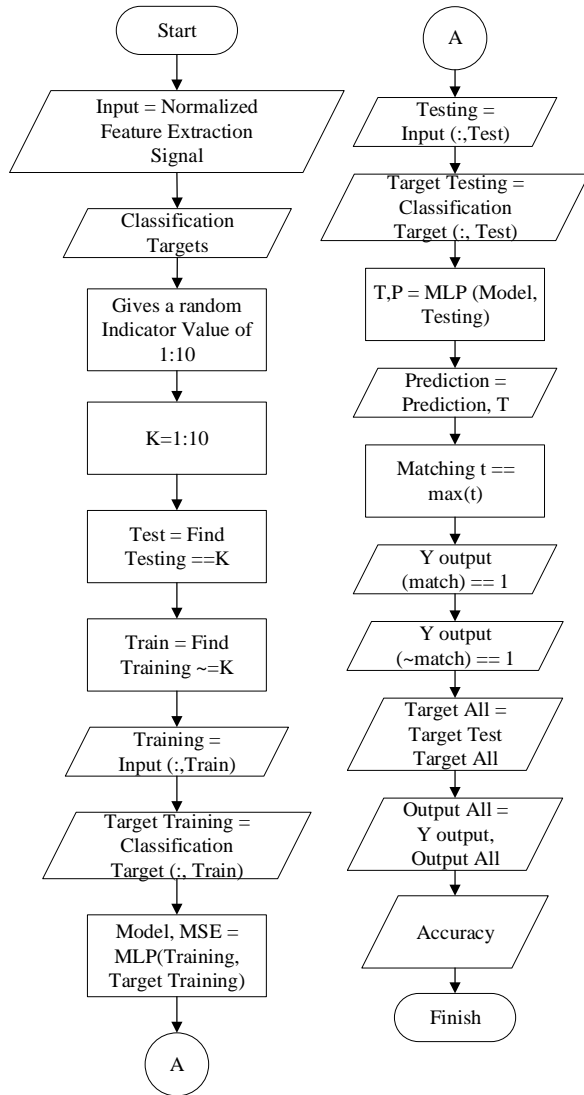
Start

Input = Normalized Feature Extraction Signal

Classification Targets

Gives a random Indicator Value of 1:10

K=1:10

Test = Find Testing ==K

Train = Find Training ~=K

Training = Input (:,Train)

Target Training = Classification Target (:, Train)

Model, MSE = MLP(Training, Target Training)

A

A

Testing = Input (:,Test)

Target Testing = Classification Target (:, Test)

T,P = MLP (Model, Testing)

Prediction = Prediction, T

Matching t == max(t)

Y output (match) == 1

Y output (~match) == 1

Target All = Target Test Target All

Output All = Y output, Output All

Accuracy

Finish